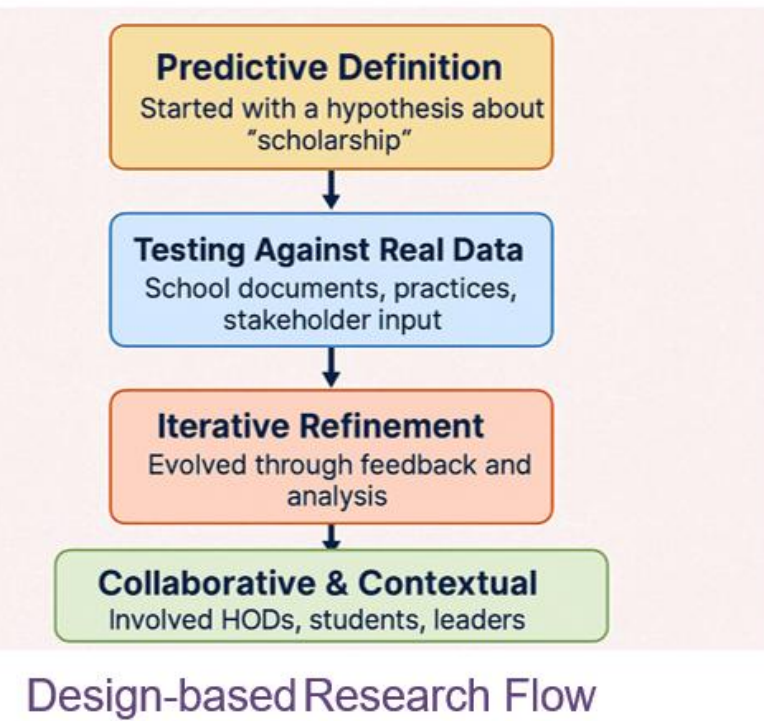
Predictive Definition
Started with a hypothesis about "scholarship"

Testing Against Real Data
School documents, practices, stakeholder input

Iterative Refinement
Evolved through feedback and analysis

Collaborative & Contextual
Involved HODs, students, leaders

Design-based Research Flow